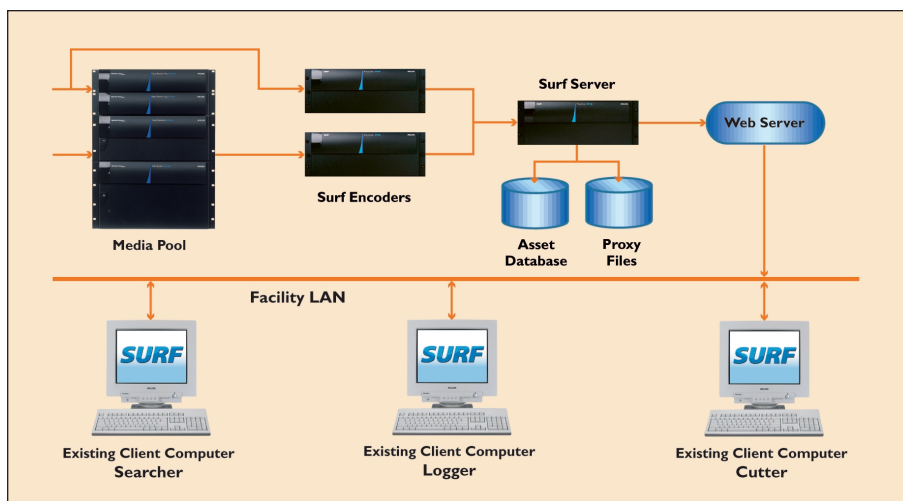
Surf Server

Web Server

Surf Encoders

Media Pool

Asset Database

Proxy Files

Facility LAN

SURF

SURF

SURF

Existing Client Computer Searcher

Existing Client Computer Logger

Existing Client Computer Cutter